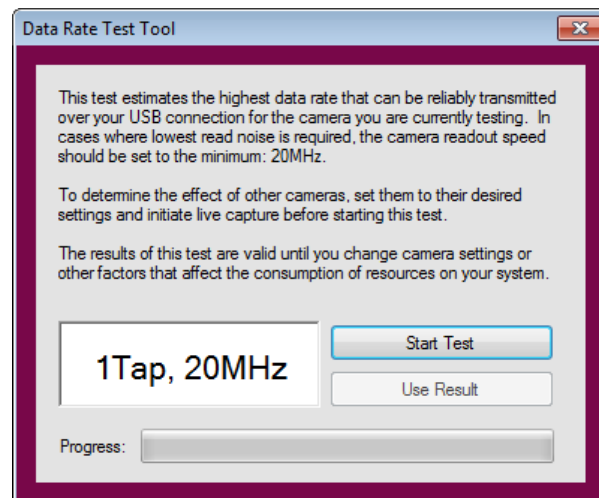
Data Rate Test Tool

This test estimates the highest data rate that can be reliably transmitted over your USB connection for the camera you are currently testing. In cases where lowest read noise is required, the camera readout speed should be set to the minimum: 20MHz.

To determine the effect of other cameras, set them to their desired settings and initiate live capture before starting this test.

The results of this test are valid until you change camera settings or other factors that affect the consumption of resources on your system.

1Tap, 20MHz

Start Test

Use Result

Progress: